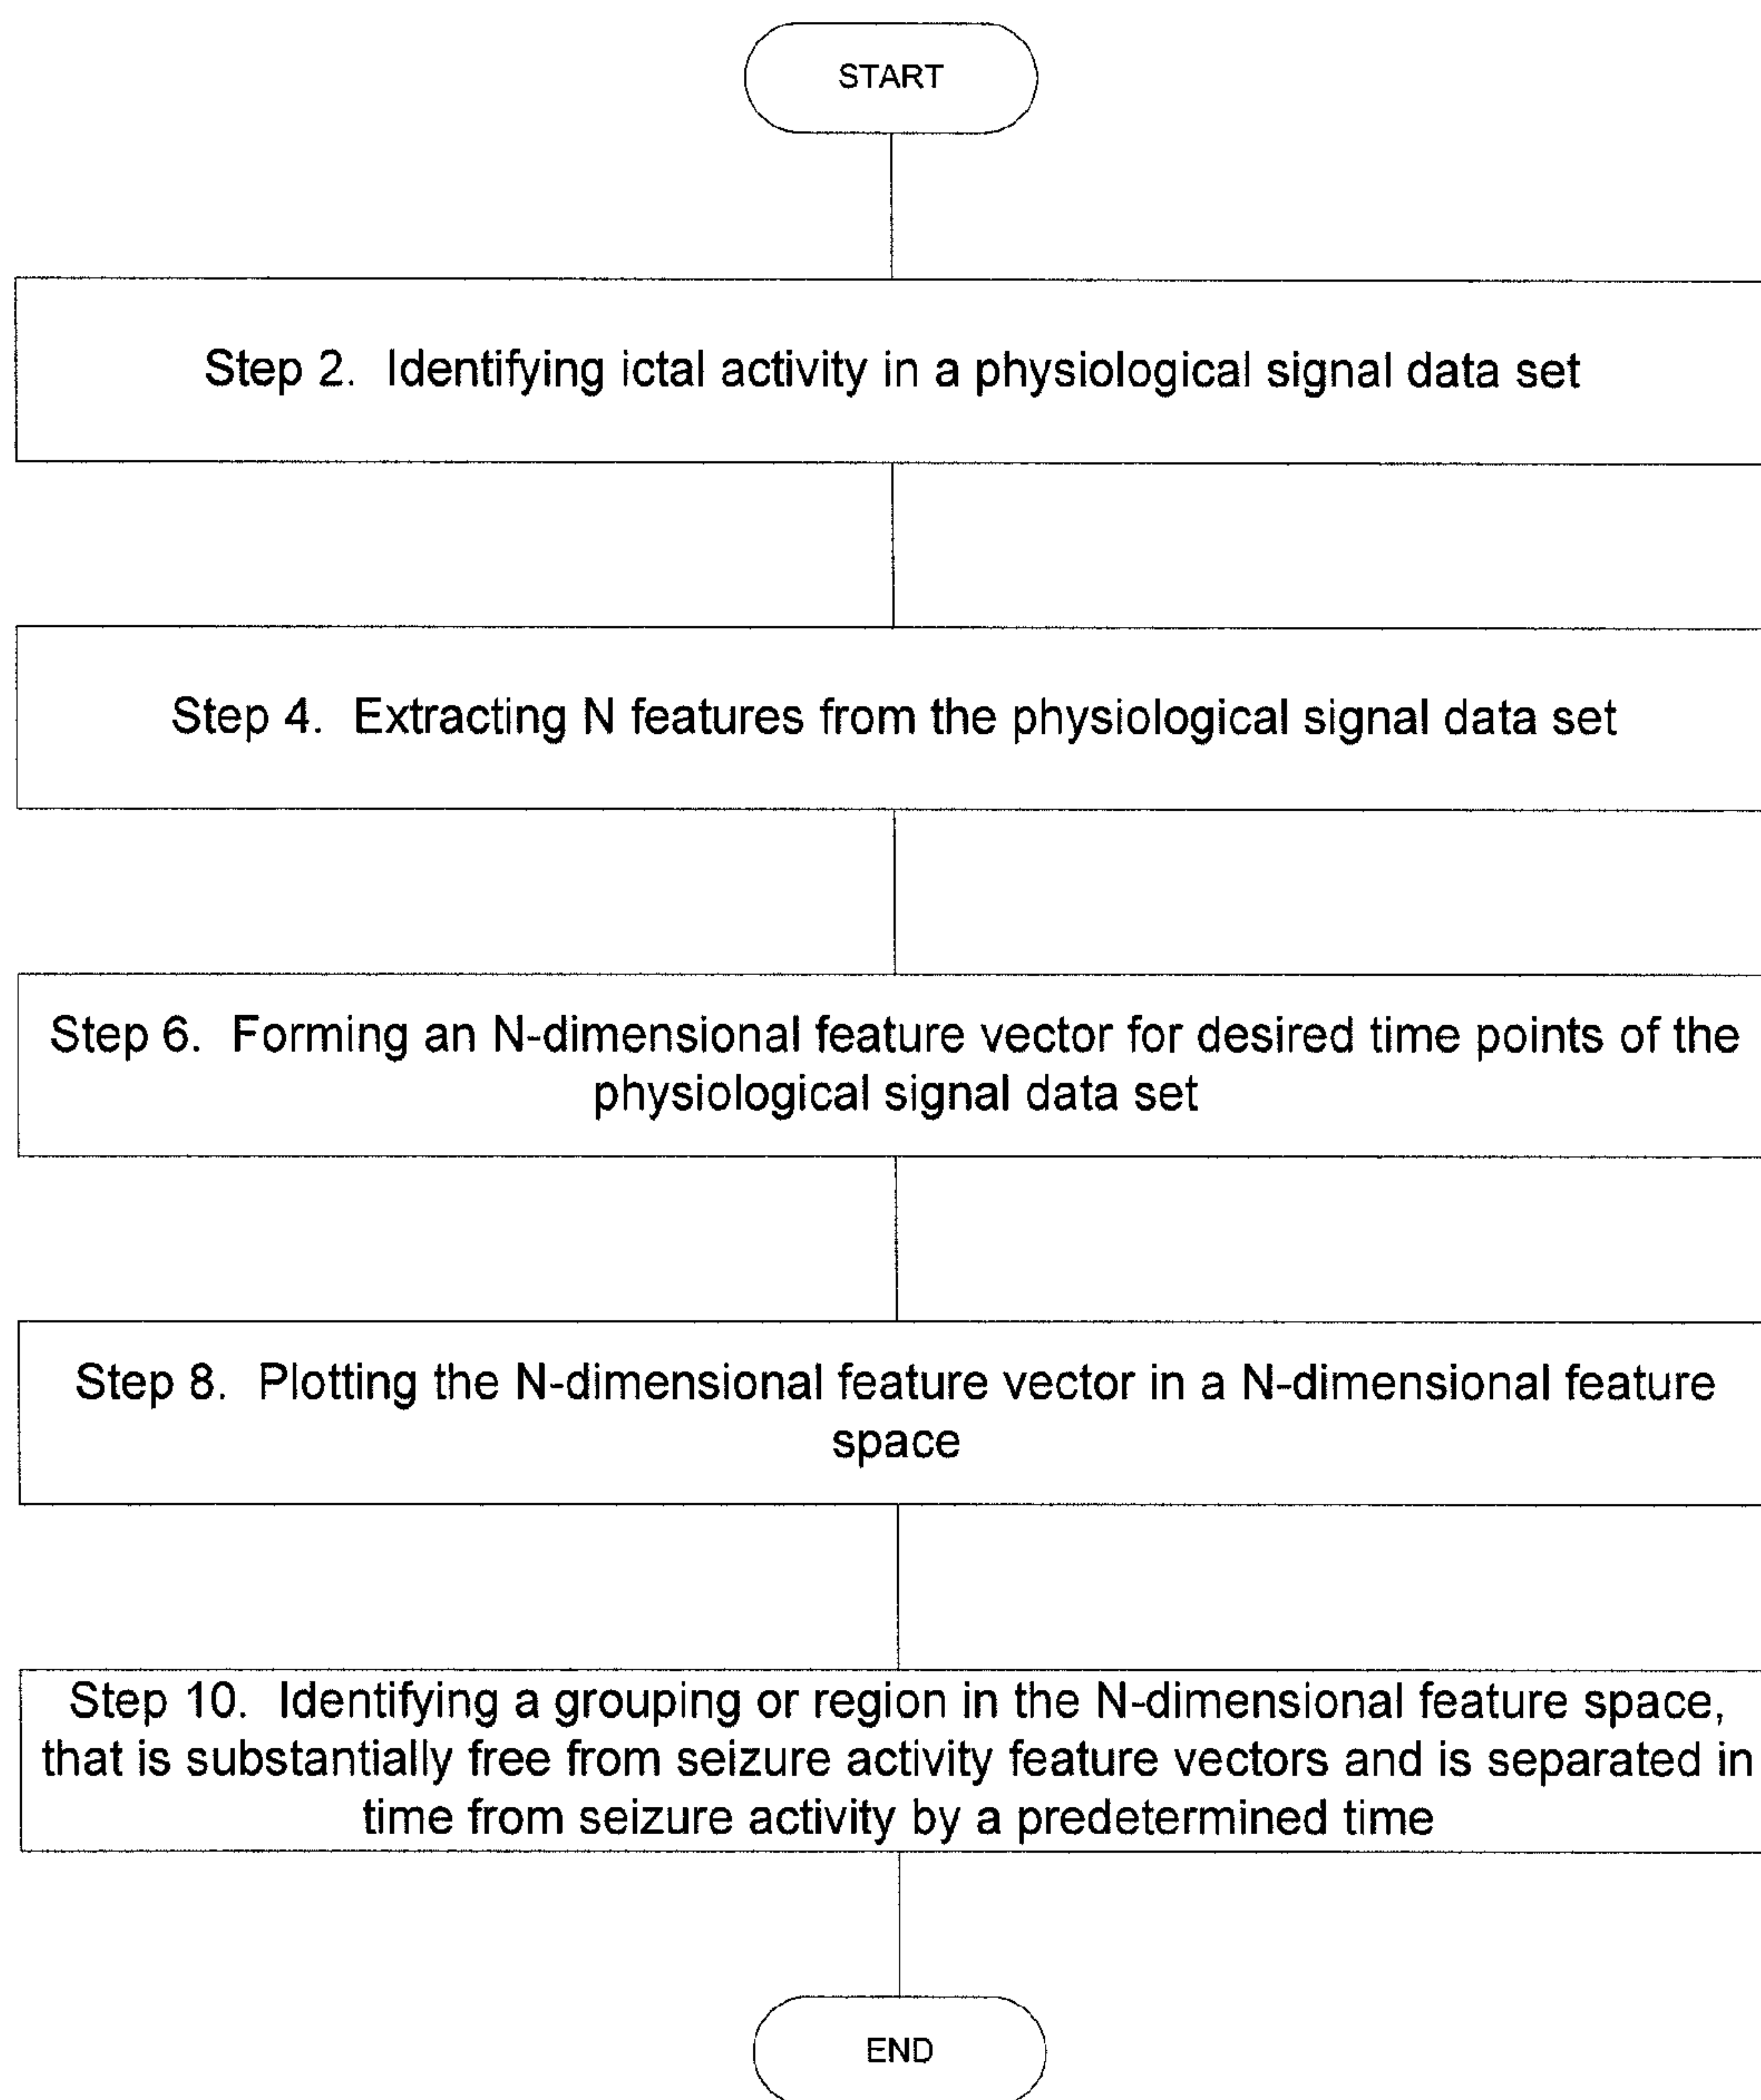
START

Step 2. Identifying ictal activity in a physiological signal data set

Step 4. Extracting N features from the physiological signal data set

Step 6. Forming an N-dimensional feature vector for desired time points of the physiological signal data set

Step 8. Plotting the N-dimensional feature vector in a N-dimensional feature space

Step 10. Identifying a grouping or region in the N-dimensional feature space, that is substantially free from seizure activity feature vectors and is separated in time from seizure activity by a predetermined time

END